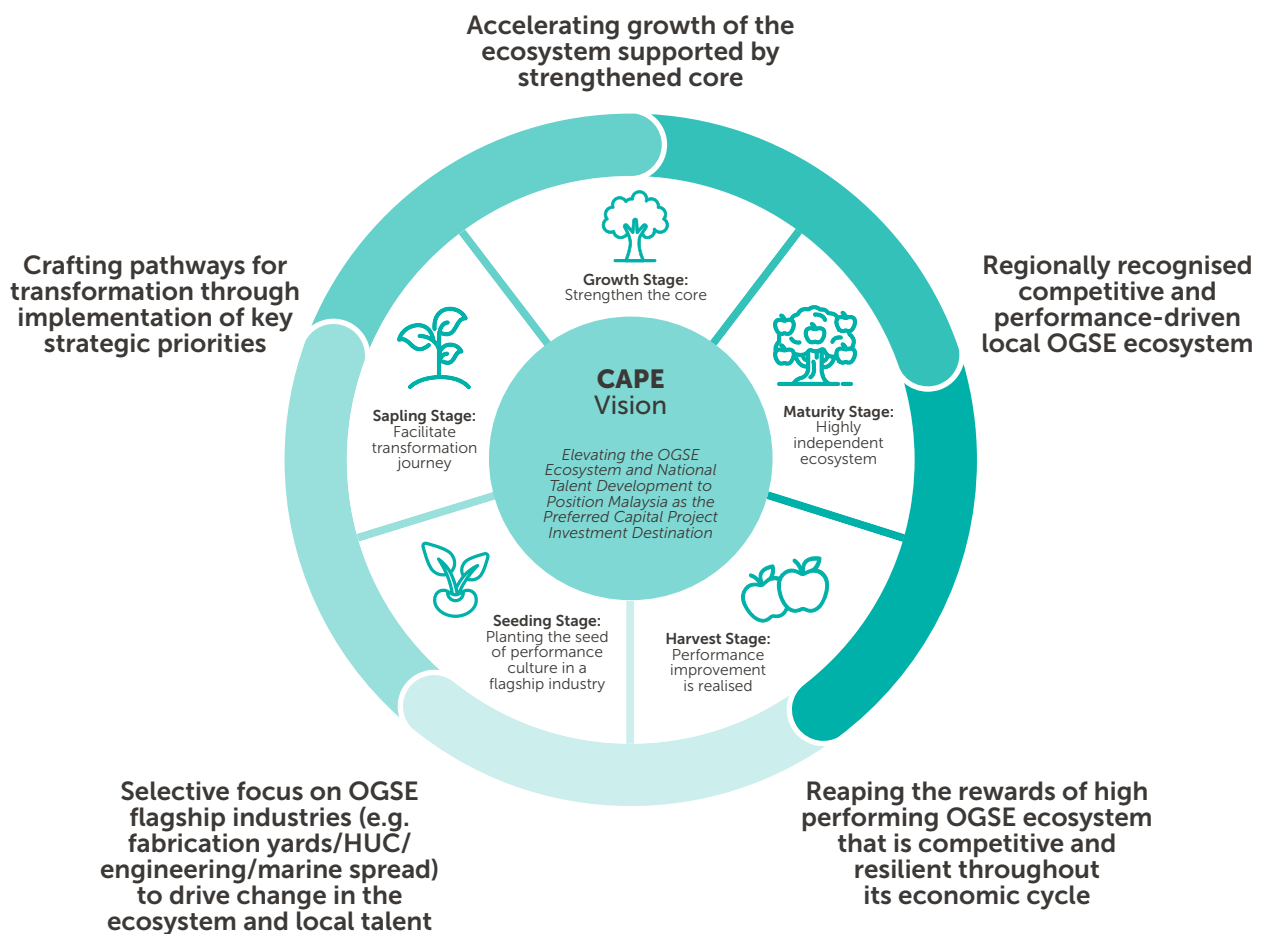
Accelerating growth of the ecosystem supported by strengthened core

Crafting pathways for transformation through implementation of key strategic priorities

Regionally recognised competitive and performance-driven local OGSE ecosystem

Growth Stage:
Strengthen the core

CAPE
Vision

Elevating the OGSE Ecosystem and National Talent Development to Position Malaysia as the Preferred Capital Project Investment Destination

Sapling Stage:
Facilitate transformation journey

Maturity Stage:
Highly independent ecosystem

Seeding Stage:
Planting the seed of performance culture in a flagship industry

Harvest Stage:
Performance improvement is realised

Selective focus on OGSE flagship industries (e.g. fabrication yards/HUC/ engineering/marine spread) to drive change in the ecosystem and local talent

Reaping the rewards of high performing OGSE ecosystem that is competitive and resilient throughout its economic cycle